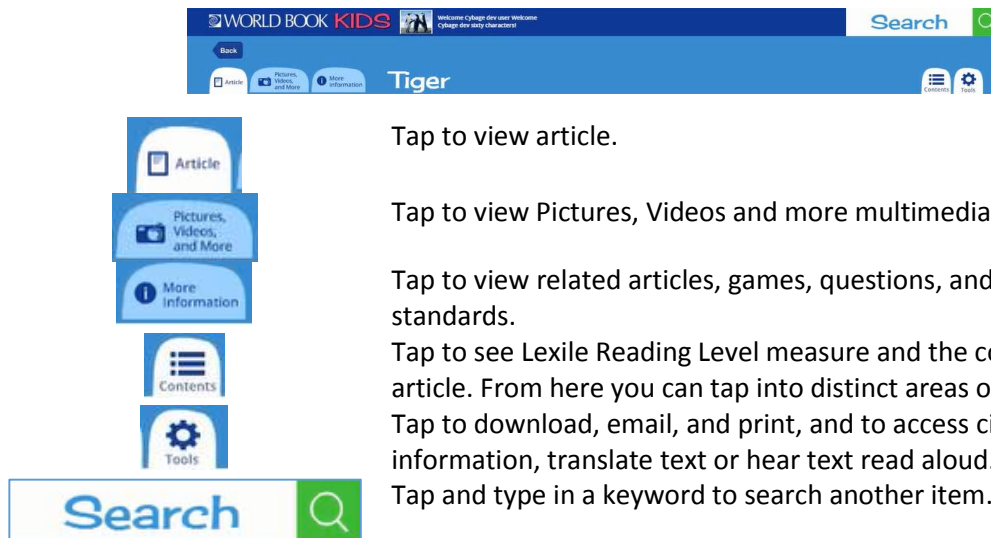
WORLD BOOK KIDS Welcome Cybage dev user Welcome Cybage dev sixty characters! Search

Back

Article Pictures, Videos, and More More Information Tiger Contents Tools

Article

Tap to view article.

Pictures, Videos, and More

Tap to view Pictures, Videos and more multimedia

More Information

Tap to view related articles, games, questions, and standards.

Contents

Tap to see Lexile Reading Level measure and the co article. From here you can tap into distinct areas o

Tools

Tap to download, email, and print, and to access ci information, translate text or hear text read aloud.

Search

Tap and type in a keyword to search another item.